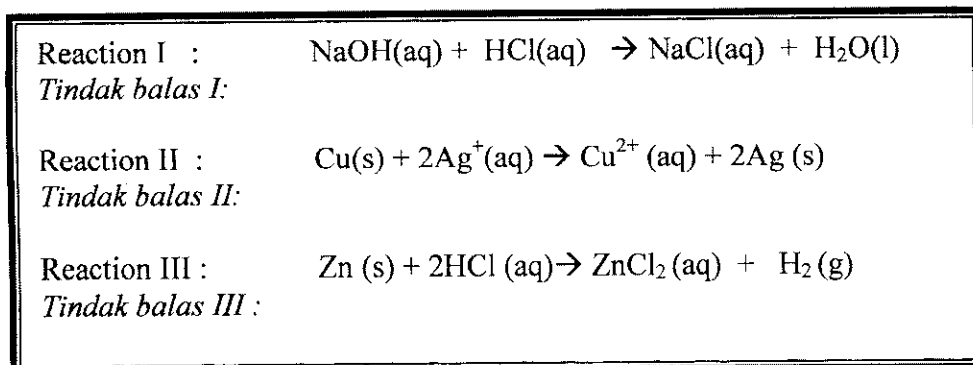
Reaction I : $NaOH(aq) + HCl(aq) \rightarrow NaCl(aq) + H_2O(l)$
*Tindak balas I:*

Reaction II : $Cu(s) + 2Ag^+(aq) \rightarrow Cu^{2+}(aq) + 2Ag(s)$
*Tindak balas II:*

Reaction III : $Zn(s) + 2HCl(aq) \rightarrow ZnCl_2(aq) + H_2(g)$
*Tindak balas III :*